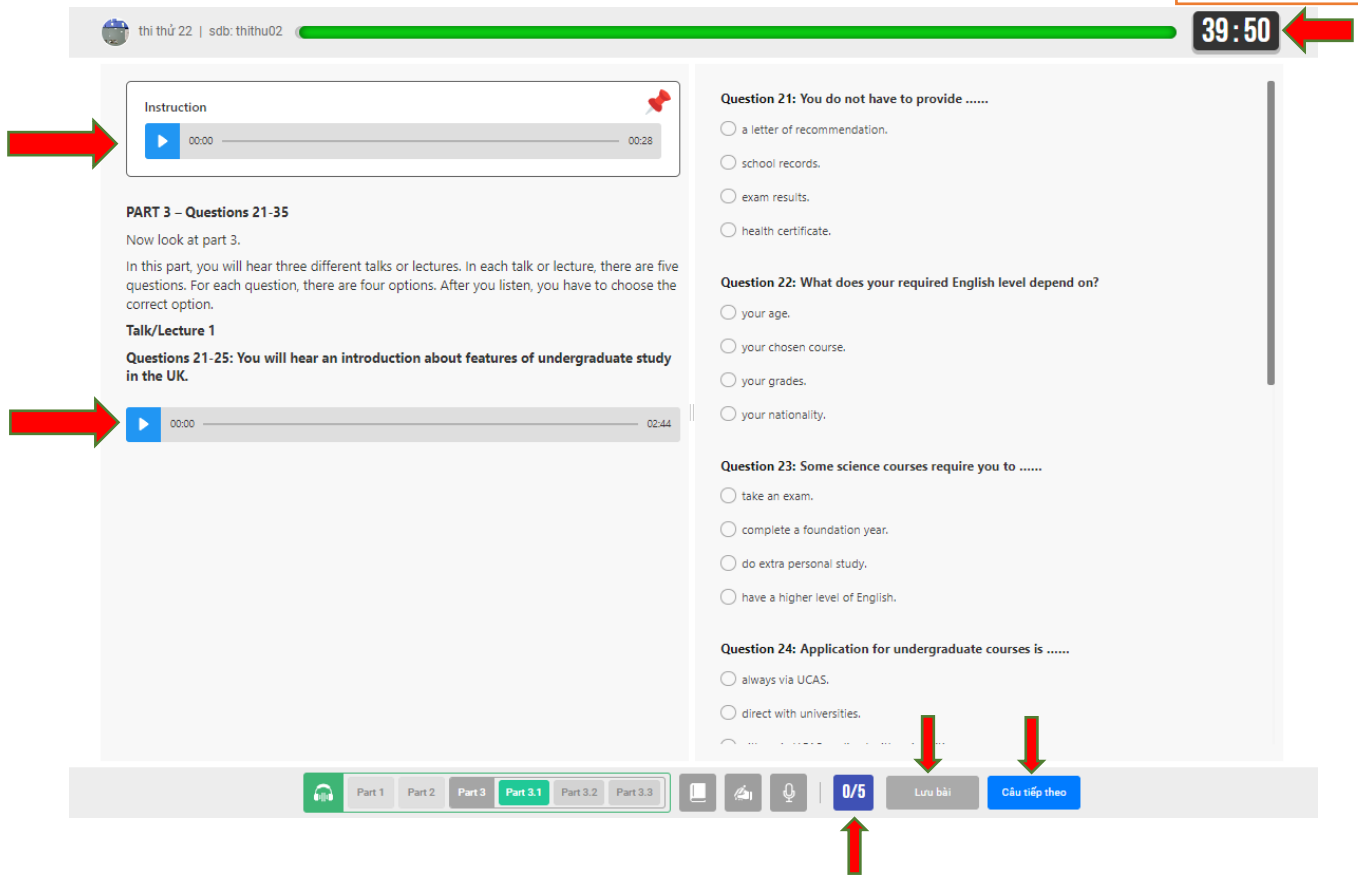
thi thử 22 | sdb: thithu02

39 : 50

Instruction

00:00 00:28

PART 3 – Questions 21-35

Now look at part 3.

In this part, you will hear three different talks or lectures. In each talk or lecture, there are five questions. For each question, there are four options. After you listen, you have to choose the correct option.

Talk/Lecture 1

Questions 21-25: You will hear an introduction about features of undergraduate study in the UK.

00:00 02:44

Question 21: You do not have to provide ......

a letter of recommendation.

school records.

exam results.

health certificate.

Question 22: What does your required English level depend on?

your age.

your chosen course.

your grades.

your nationality.

Question 23: Some science courses require you to ......

take an exam.

complete a foundation year.

do extra personal study.

have a higher level of English.

Question 24: Application for undergraduate courses is ......

always via UCAS.

direct with universities.

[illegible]

Part 1 Part 2 Part 3 Part 3.1 Part 3.2 Part 3.3

0/5

Lưu bài

Câu tiếp theo